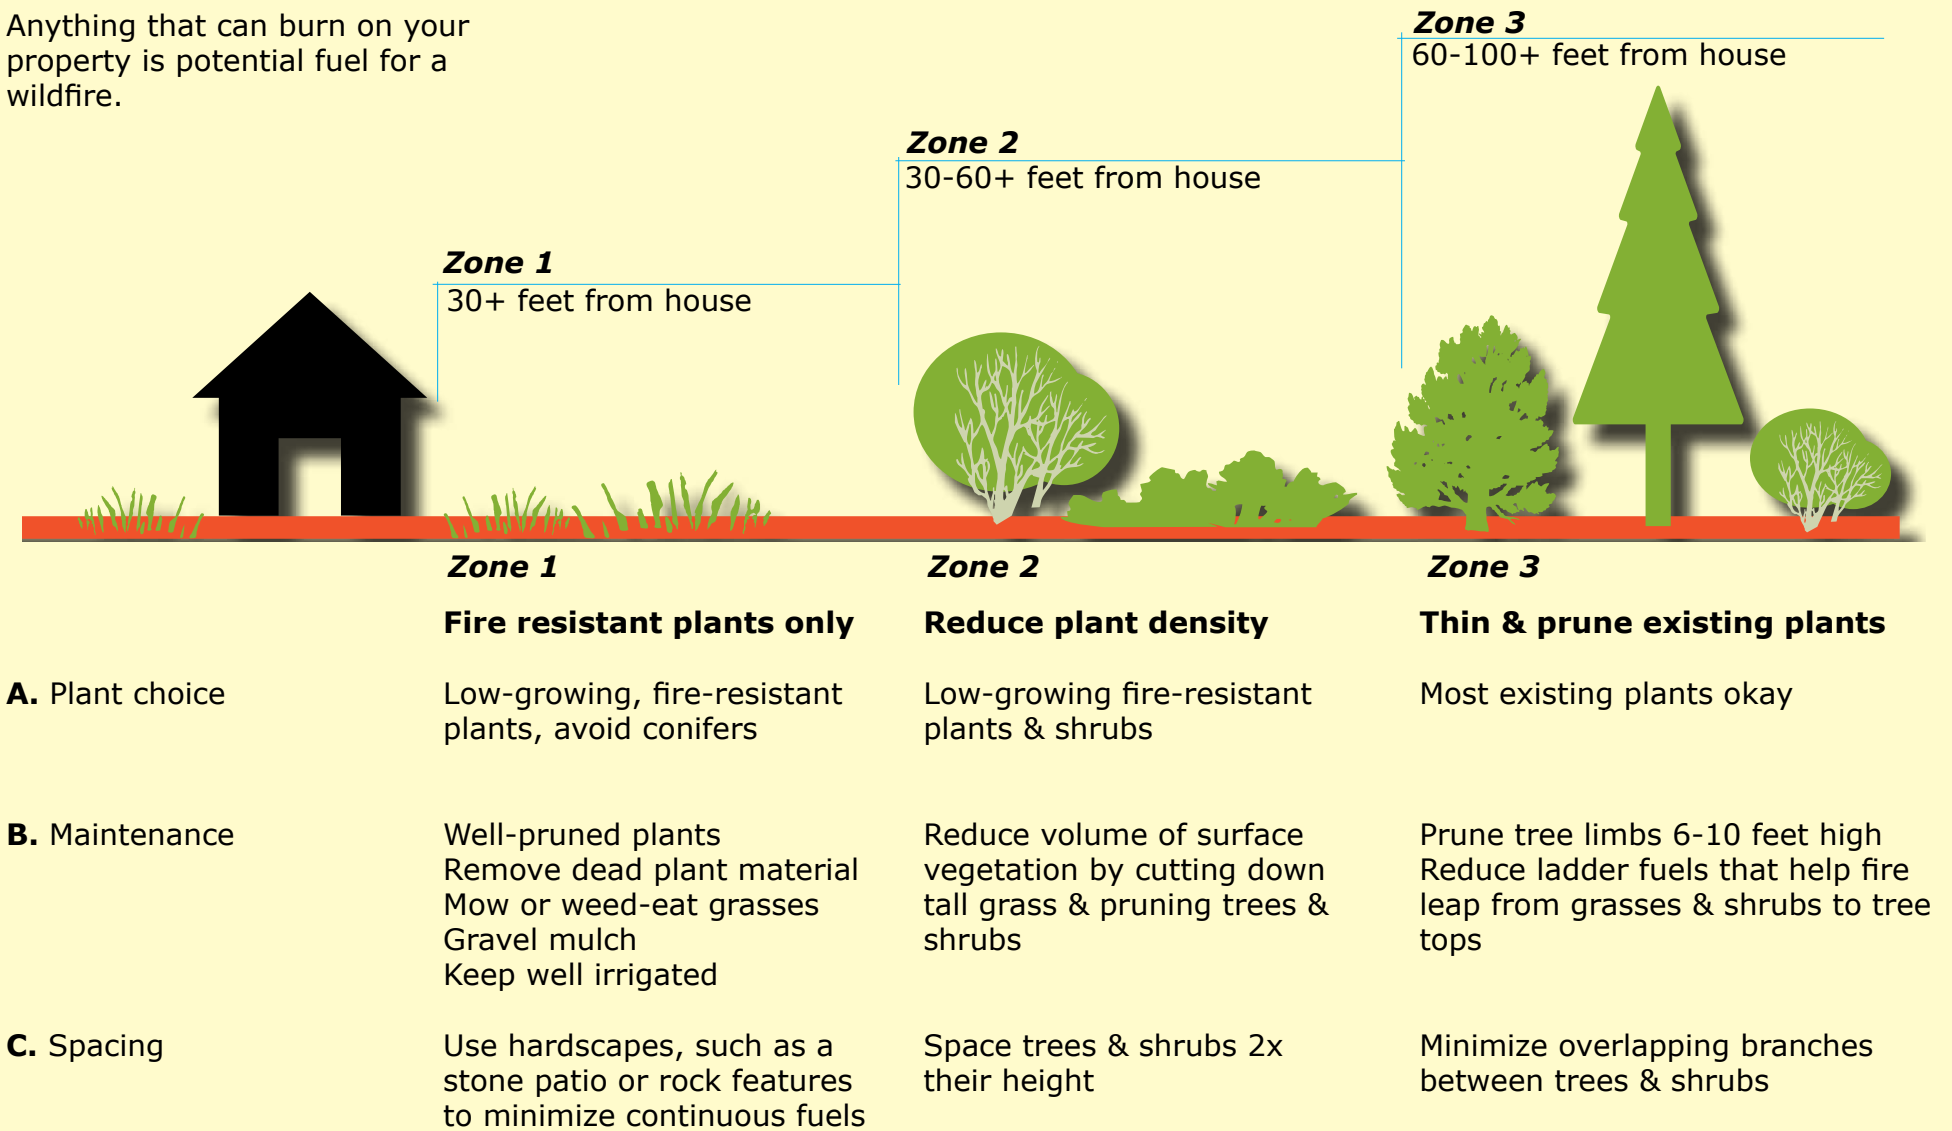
Anything that can burn on your property is potential fuel for a wildfire.

Zone 3
60-100+ feet from house

Zone 2
30-60+ feet from house

Zone 1
30+ feet from house

| | Zone 1 | Zone 2 | Zone 3 |
|---|---|---|---|
| | **Fire resistant plants only** | **Reduce plant density** | **Thin & prune existing plants** |
| **A.** Plant choice | Low-growing, fire-resistant plants, avoid conifers | Low-growing fire-resistant plants & shrubs | Most existing plants okay |
| **B.** Maintenance | Well-pruned plants<br>Remove dead plant material<br>Mow or weed-eat grasses<br>Gravel mulch<br>Keep well irrigated | Reduce volume of surface vegetation by cutting down tall grass & pruning trees & shrubs | Prune tree limbs 6-10 feet high<br>Reduce ladder fuels that help fire leap from grasses & shrubs to tree tops |
| **C.** Spacing | Use hardscapes, such as a stone patio or rock features to minimize continuous fuels | Space trees & shrubs 2x their height | Minimize overlapping branches between trees & shrubs |